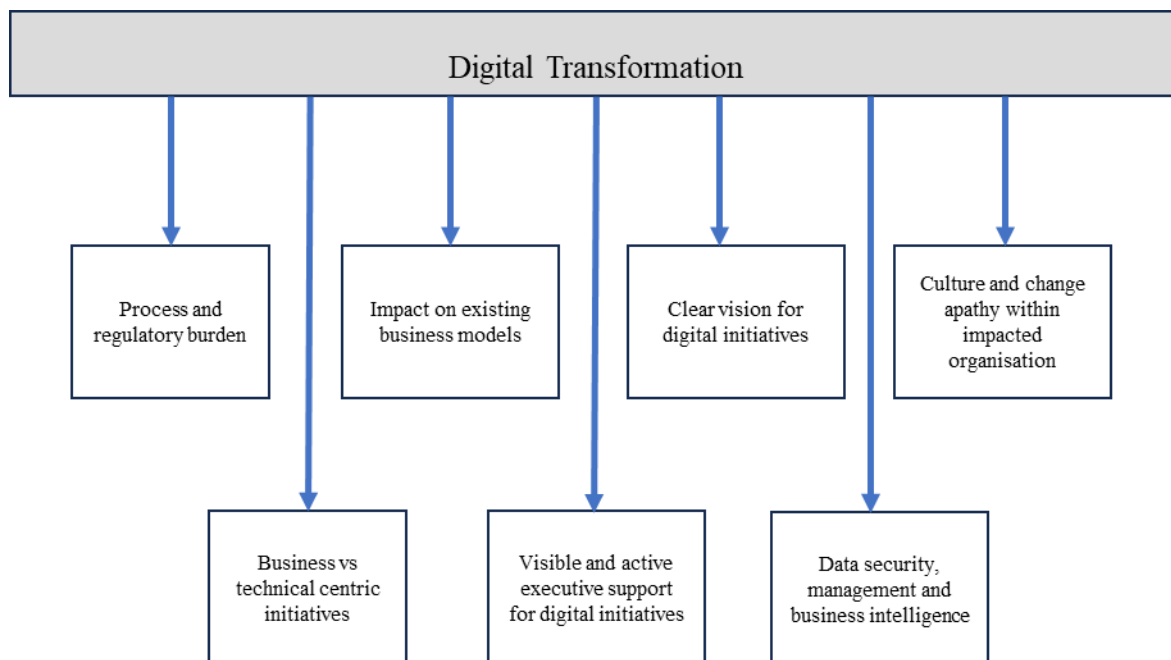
Digital Transformation

Process and regulatory burden

Impact on existing business models

Clear vision for digital initiatives

Culture and change apathy within impacted organisation

Business vs technical centric initiatives

Visible and active executive support for digital initiatives

Data security, management and business intelligence